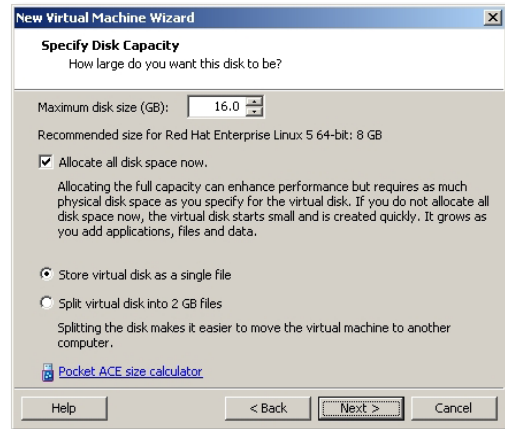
New Virtual Machine Wizard

Specify Disk Capacity
How large do you want this disk to be?

Maximum disk size (GB): 16.0

Recommended size for Red Hat Enterprise Linux 5 64-bit: 8 GB

Allocate all disk space now.

Allocating the full capacity can enhance performance but requires as much physical disk space as you specify for the virtual disk. If you do not allocate all disk space now, the virtual disk starts small and is created quickly. It grows as you add applications, files and data.

Store virtual disk as a single file

Split virtual disk into 2 GB files

Splitting the disk makes it easier to move the virtual machine to another computer.

Pocket ACE size calculator

Help
< Back
Next >
Cancel